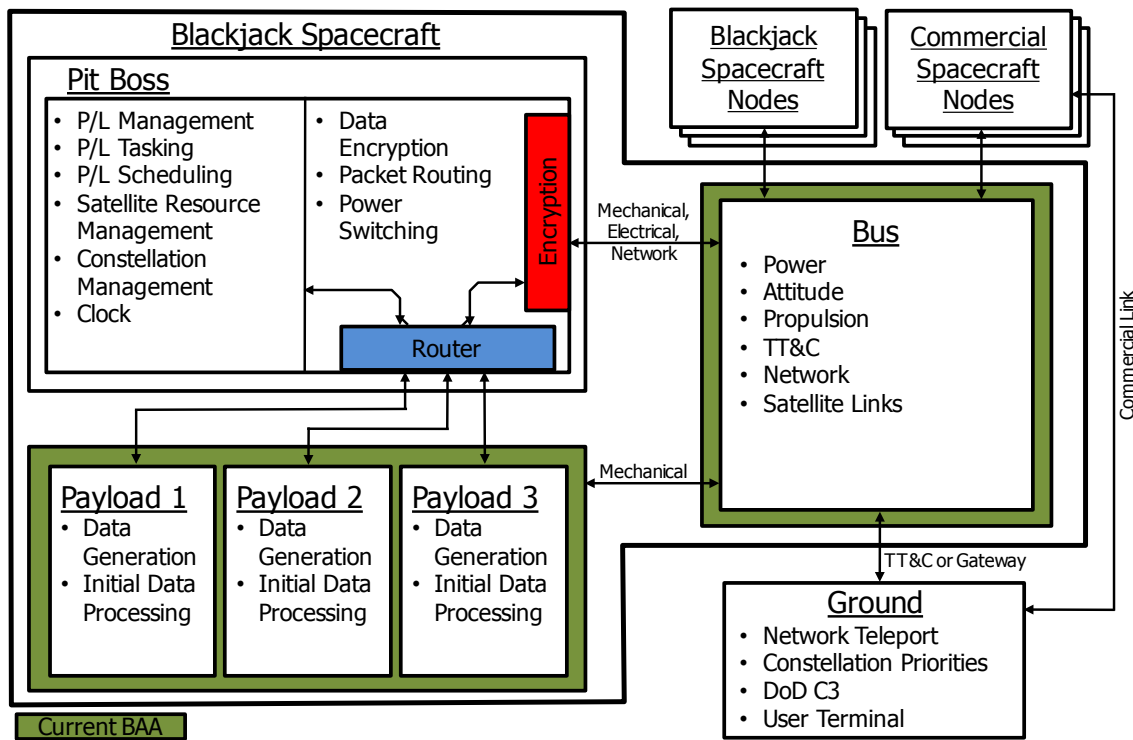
Blackjack Spacecraft

Pit Boss

- P/L Management
- P/L Tasking
- P/L Scheduling
- Satellite Resource Management
- Constellation Management
- Clock

- Data Encryption
- Packet Routing
- Power Switching

Encryption

Router

Blackjack Spacecraft Nodes

Commercial Spacecraft Nodes

Mechanical, Electrical, Network

Bus

- Power
- Attitude
- Propulsion
- TT&C
- Network
- Satellite Links

Commercial Link

Mechanical

Payload 1
- Data Generation
- Initial Data Processing

Payload 2
- Data Generation
- Initial Data Processing

Payload 3
- Data Generation
- Initial Data Processing

TT&C or Gateway

Ground
- Network Teleport
- Constellation Priorities
- DoD C3
- User Terminal

Current BAA